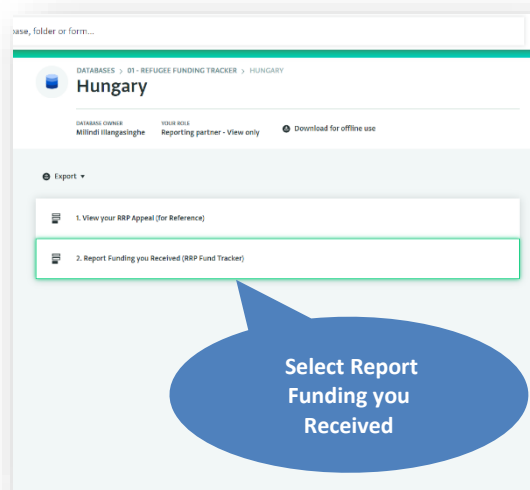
ase, folder or form...

DATABASES > 01 - REFUGEE FUNDING TRACKER > HUNGARY

Hungary

DATABASE OWNER
Milindi Illangasinghe

YOUR ROLE
Reporting partner - View only

Download for offline use

Export

1. View your RRP Appeal (for Reference)

2. Report Funding you Received (RRP Fund Tracker)

Select Report Funding you Received